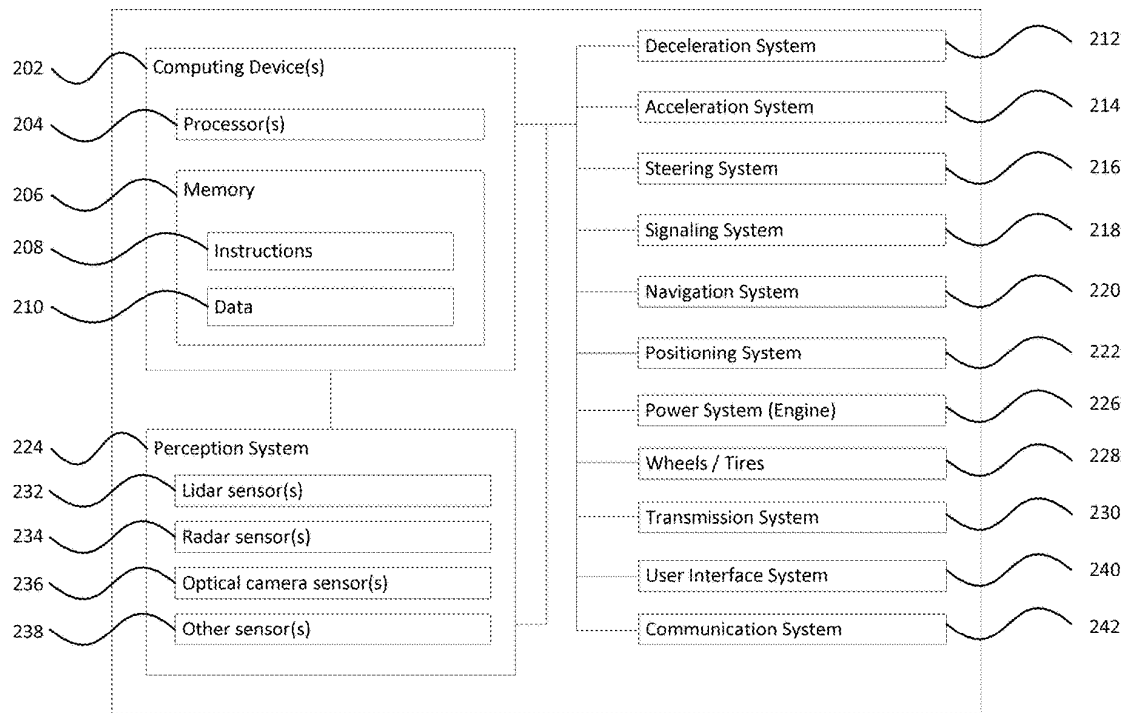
202 Computing Device(s)
204 Processor(s)
206 Memory
208 Instructions
210 Data
224 Perception System
232 Lidar sensor(s)
234 Radar sensor(s)
236 Optical camera sensor(s)
238 Other sensor(s)

Deceleration System 212
Acceleration System 214
Steering System 216
Signaling System 218
Navigation System 220
Positioning System 222
Power System (Engine) 226
Wheels / Tires 228
Transmission System 230
User Interface System 240
Communication System 242